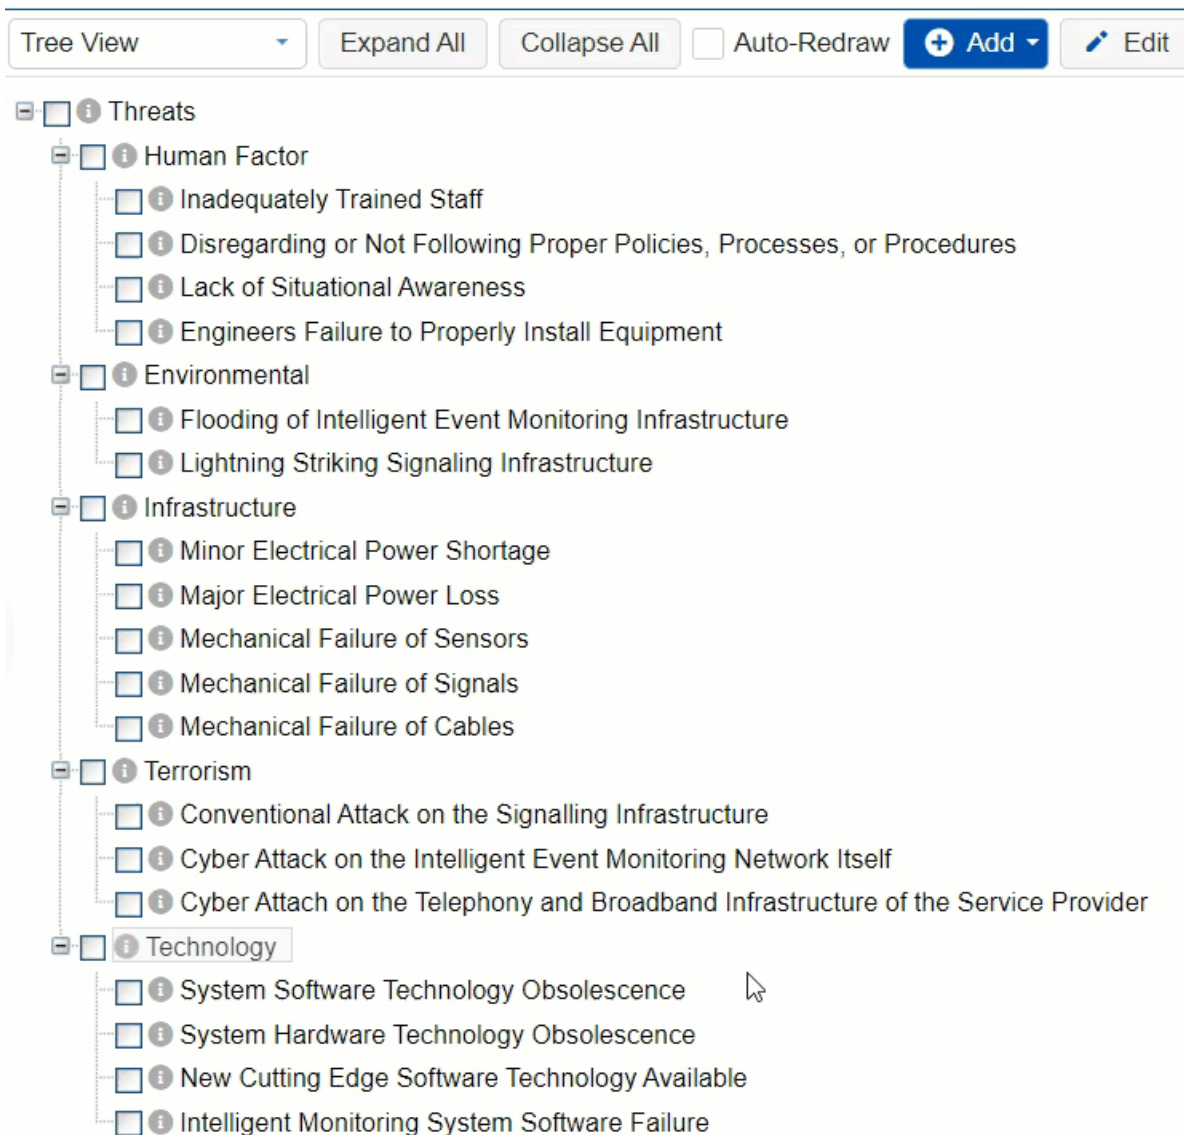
Tree View
Expand All
Collapse All
Auto-Redraw
Add
Edit

Threats
Human Factor
Inadequately Trained Staff
Disregarding or Not Following Proper Policies, Processes, or Procedures
Lack of Situational Awareness
Engineers Failure to Properly Install Equipment
Environmental
Flooding of Intelligent Event Monitoring Infrastructure
Lightning Striking Signaling Infrastructure
Infrastructure
Minor Electrical Power Shortage
Major Electrical Power Loss
Mechanical Failure of Sensors
Mechanical Failure of Signals
Mechanical Failure of Cables
Terrorism
Conventional Attack on the Signalling Infrastructure
Cyber Attack on the Intelligent Event Monitoring Network Itself
Cyber Attach on the Telephony and Broadband Infrastructure of the Service Provider
Technology
System Software Technology Obsolescence
System Hardware Technology Obsolescence
New Cutting Edge Software Technology Available
Intelligent Monitoring System Software Failure